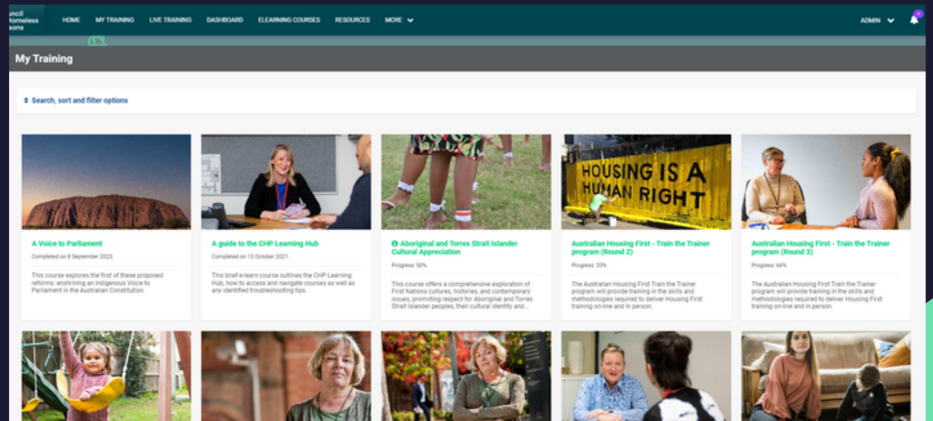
uncil
Homeless
sons

HOME MY TRAINING LIVE TRAINING DASHBOARD ELEARNING COURSES RESOURCES MORE

ADMIN

My Training

Search, sort and filter options

A Voice to Parliament
Completed on 8 September 2023
This course explores the first of these proposed reforms: enshrining an Indigenous Voice to Parliament in the Australian Constitution.

A guide to the CHP Learning Hub
Completed on 13 October 2021
This brief e-learn course outlines the CHP Learning Hub, how to access and navigate courses as well as any identified troubleshooting tips.

Aboriginal and Torres Strait Islander Cultural Appreciation
Progress: 50%
This course offers a comprehensive exploration of First Nations cultures, histories, and contemporary issues, promoting respect for Aboriginal and Torres Strait Islander peoples, their cultural identity and...

HOUSING IS A HUMAN RIGHT

Australian Housing First - Train the Trainer program (Round 2)
Progress: 33%
The Australian Housing First Train the Trainer program will provide training in the skills and methodologies required to deliver Housing First training on-line and in person.

Australian Housing First - Train the Trainer program (Round 3)
Progress: 66%
The Australian Housing First Train the Trainer program will provide training in the skills and methodologies required to deliver Housing First training on-line and in person.